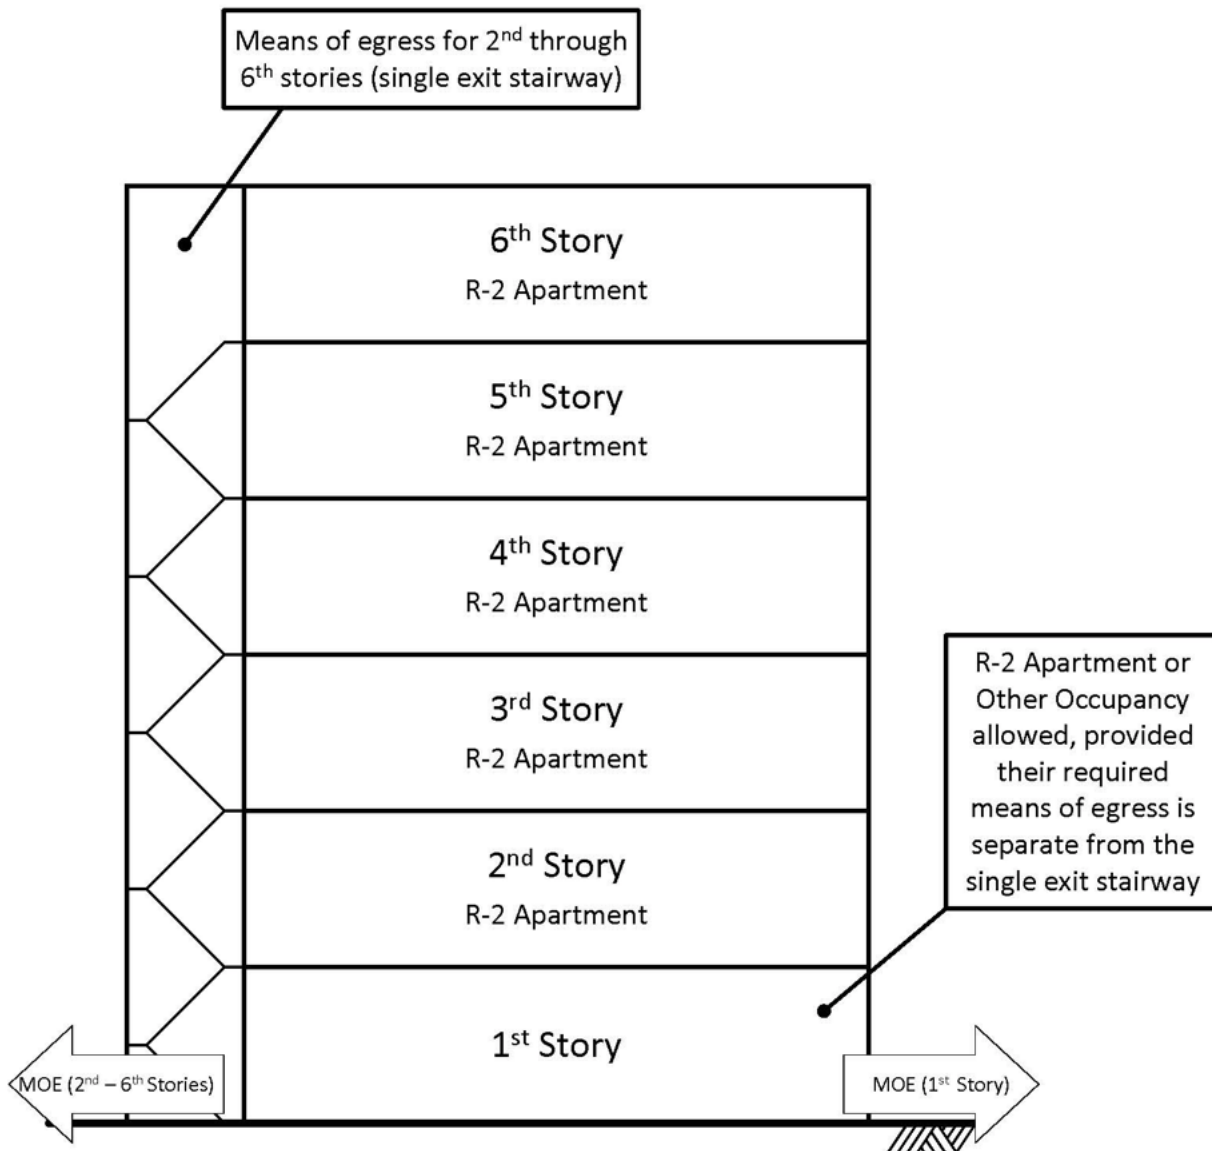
Means of egress for 2$^{nd}$ through 6$^{th}$ stories (single exit stairway)

6$^{th}$ Story
R-2 Apartment

5$^{th}$ Story
R-2 Apartment

4$^{th}$ Story
R-2 Apartment

3$^{rd}$ Story
R-2 Apartment

2$^{nd}$ Story
R-2 Apartment

1$^{st}$ Story

R-2 Apartment or Other Occupancy allowed, provided their required means of egress is separate from the single exit stairway

MOE (2$^{nd}$ – 6$^{th}$ Stories)

MOE (1$^{st}$ Story)